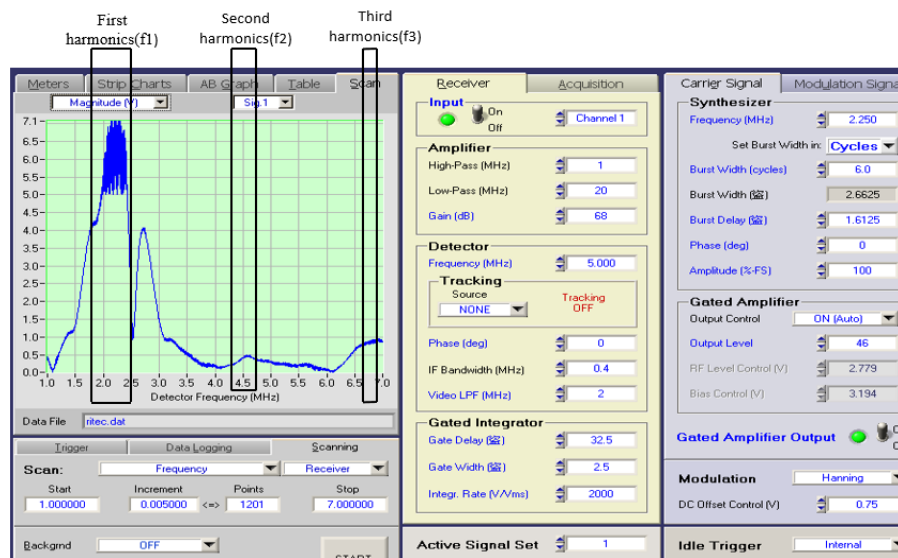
First harmonics(f1)

Second harmonics(f2)

Third harmonics(f3)

Meters | Strip Charts | AB Graph | Table | Scan

Magnitude (V)

Sig.1

7.1
6.5
6.0
5.5
5.0
4.5
4.0
3.5
3.0
2.5
2.0
1.5
1.0
0.5
0.0

1.0 1.5 2.0 2.5 3.0 3.5 4.0 4.5 5.0 5.5 6.0 6.5 7.0

Detector Frequency (MHz)

Data File ritec.dat

Trigger | Data Logging | Scanning

Scan: Frequency Receiver

Start 1.000000

Increment 0.005000

Points <=> 1201

Stop 7.000000

Backgrnd OFF

START

Receiver | Acquisition

Input

On Off

Channel 1

Amplifier

High-Pass (MHz) 1

Low-Pass (MHz) 20

Gain (dB) 68

Detector

Frequency (MHz) 5.000

Tracking

Source NONE

Tracking OFF

Phase (deg) 0

IF Bandwidth (MHz) 0.4

Video LPF (MHz) 2

Gated Integrator

Gate Delay (㎲) 32.5

Gate Width (㎲) 2.5

Integr. Rate (V/Vms) 2000

Active Signal Set 1

Carrier Signal | Modulation Signa

Synthesizer

Frequency (MHz) 2.250

Set Burst Width in: Cycles

Burst Width (cycles) 6.0

Burst Width (㎲) 2.6625

Burst Delay (㎲) 1.6125

Phase (deg) 0

Amplitude (%-FS) 100

Gated Amplifier

Output Control ON (Auto)

Output Level 46

RF Level Control (V) 2.779

Bias Control (V) 3.194

Gated Amplifier Output

Modulation Hanning

DC Offset Control (V) 0.75

Idle Trigger Internal